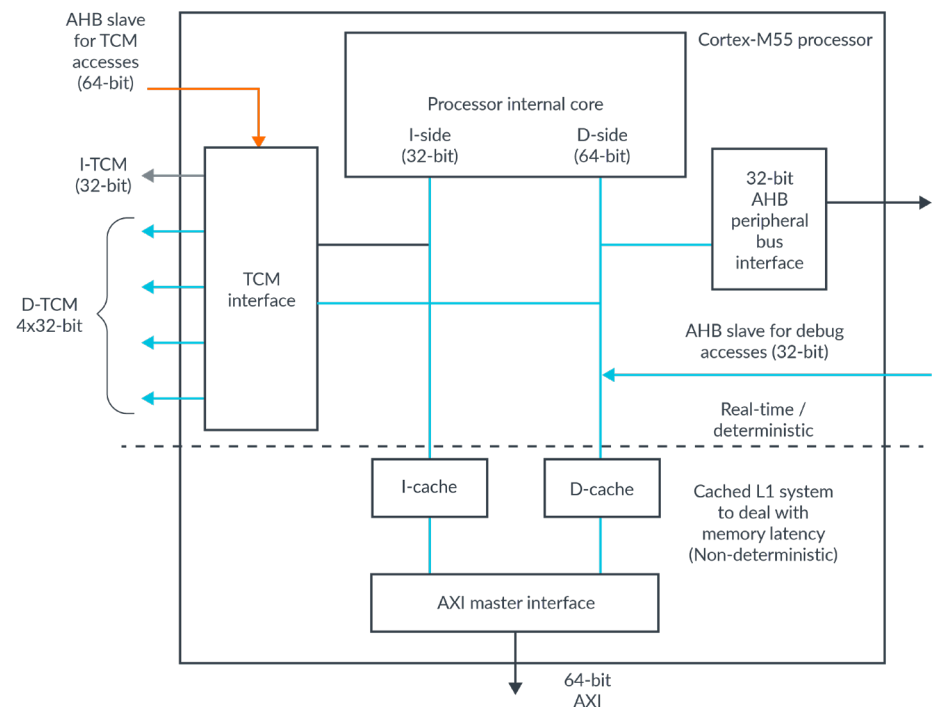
AHB slave for TCM accesses (64-bit)

Cortex-M55 processor

Processor internal core

I-side (32-bit)

D-side (64-bit)

I-TCM (32-bit)

32-bit AHB peripheral bus interface

D-TCM 4x32-bit

TCM interface

AHB slave for debug accesses (32-bit)

Real-time / deterministic

I-cache

D-cache

Cached L1 system to deal with memory latency (Non-deterministic)

AXI master interface

64-bit AXI